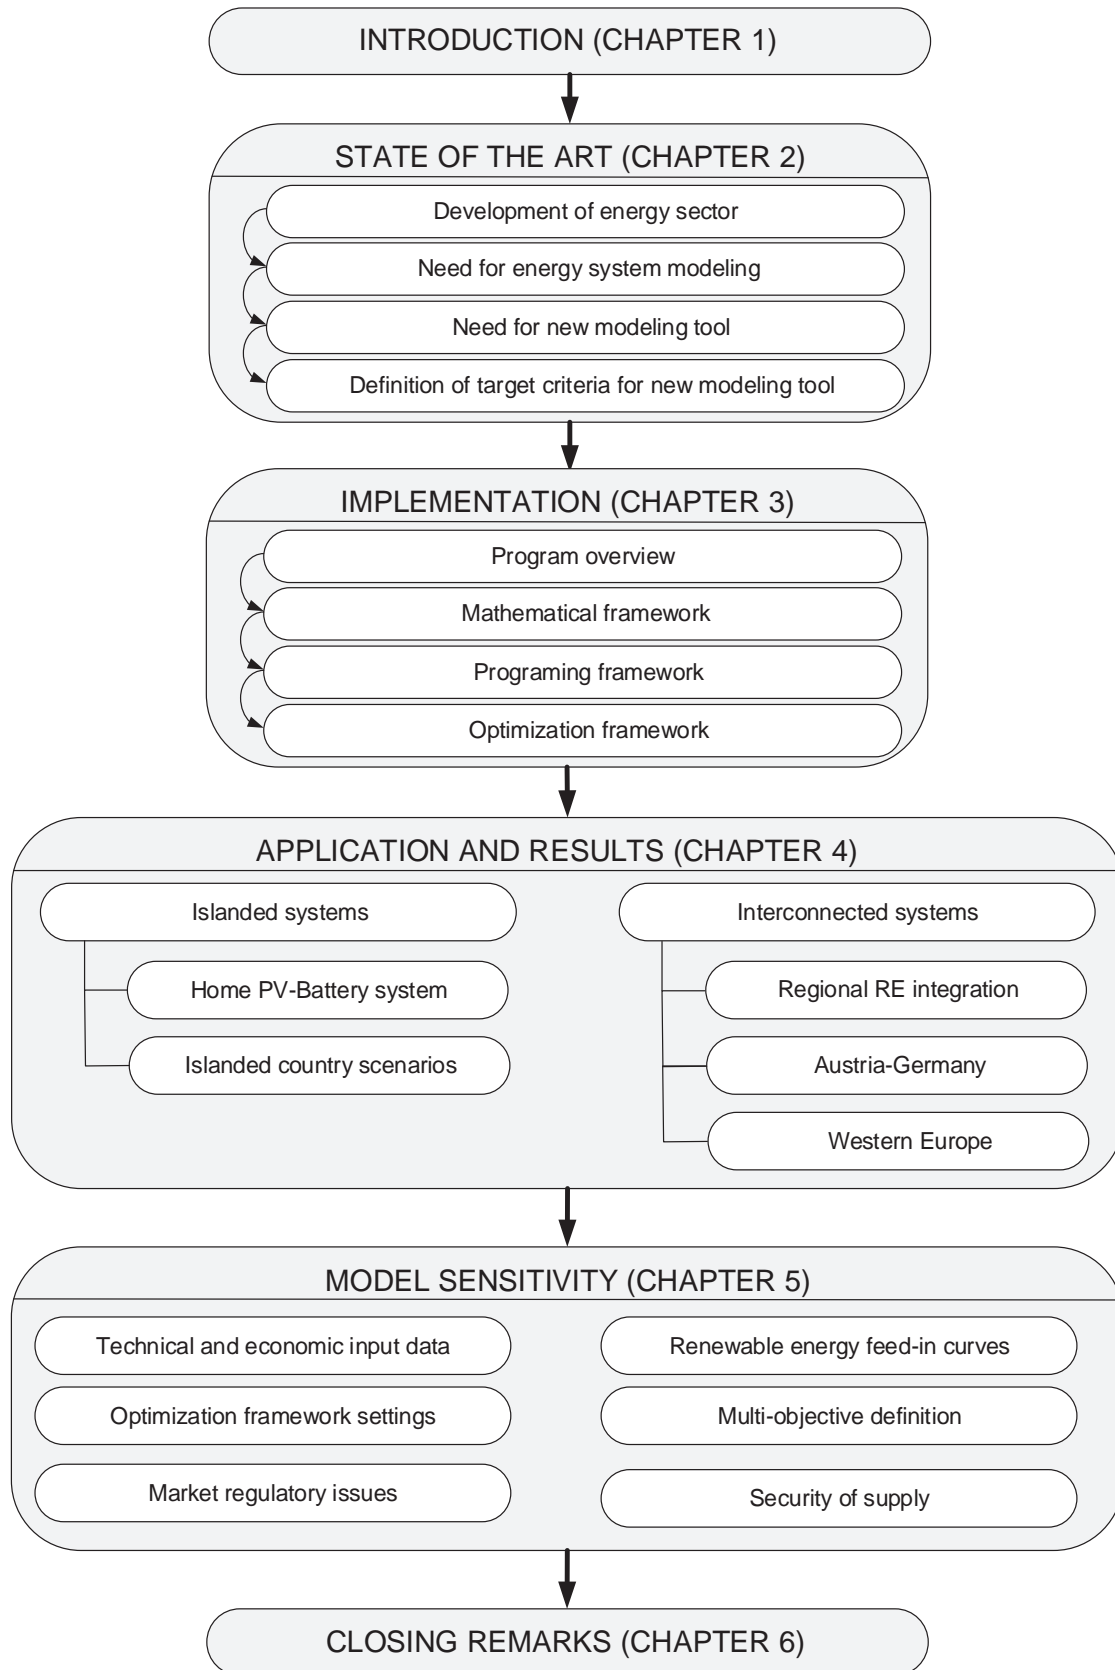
INTRODUCTION (CHAPTER 1)

STATE OF THE ART (CHAPTER 2)

Development of energy sector

Need for energy system modeling

Need for new modeling tool

Definition of target criteria for new modeling tool

IMPLEMENTATION (CHAPTER 3)

Program overview

Mathematical framework

Programing framework

Optimization framework

APPLICATION AND RESULTS (CHAPTER 4)

Islanded systems

Home PV-Battery system

Islanded country scenarios

Interconnected systems

Regional RE integration

Austria-Germany

Western Europe

MODEL SENSITIVITY (CHAPTER 5)

Technical and economic input data

Optimization framework settings

Market regulatory issues

Renewable energy feed-in curves

Multi-objective definition

Security of supply

CLOSING REMARKS (CHAPTER 6)